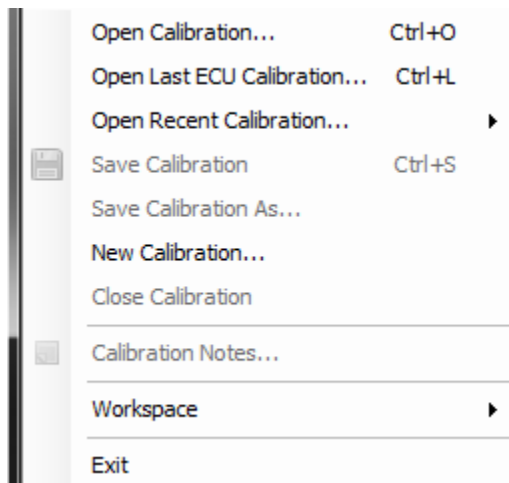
Open Calibration... Ctrl+O
Open Last ECU Calibration... Ctrl+L
Open Recent Calibration...
Save Calibration Ctrl+S
Save Calibration As...
New Calibration...
Close Calibration
Calibration Notes...
Workspace
Exit